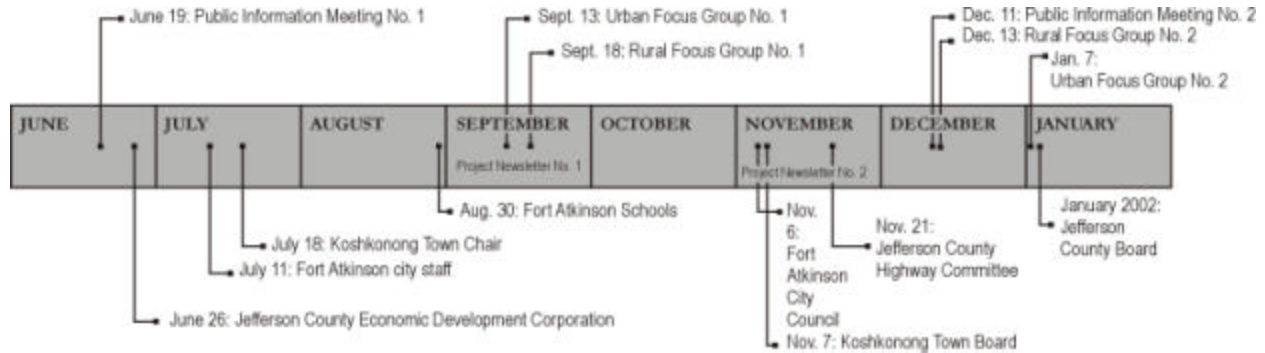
June 19: Public Information Meeting No. 1

Sept. 13: Urban Focus Group No. 1

Sept. 18: Rural Focus Group No. 1

Dec. 11: Public Information Meeting No. 2

Dec. 13: Rural Focus Group No. 2

Jan. 7: Urban Focus Group No. 2

JUNE

JULY

AUGUST

SEPTEMBER

Project Newsletter No. 1

OCTOBER

NOVEMBER

Project Newsletter No. 2

DECEMBER

JANUARY

Aug. 30: Fort Atkinson Schools

Nov. 6: Fort Atkinson City Council

Nov. 21: Jefferson County Highway Committee

January 2002: Jefferson County Board

July 18: Koshkonong Town Chair

July 11: Fort Atkinson city staff

June 26: Jefferson County Economic Development Corporation

Nov. 7: Koshkonong Town Board